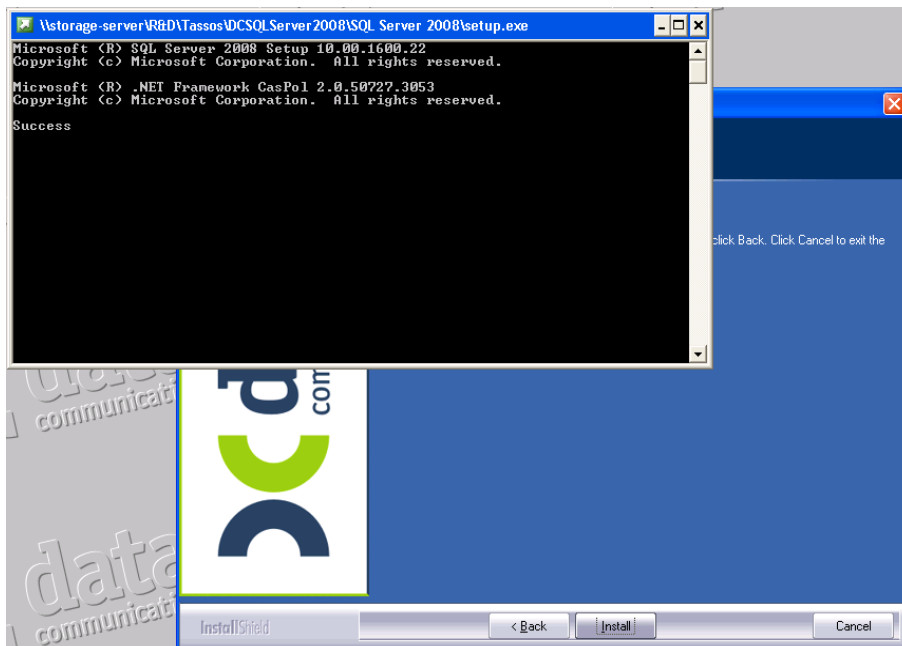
\\storage-server\R&D\Tassos\DCSQLServer2008\SQL Server 2008\setup.exe

Microsoft (R) SQL Server 2008 Setup 10.00.1600.22
Copyright (c) Microsoft Corporation. All rights reserved.

Microsoft (R) .NET Framework CasPol 2.0.50727.3053
Copyright (c) Microsoft Corporation. All rights reserved.

Success

click Back. Click Cancel to exit the

data communicati

data communicati

InstallShield

< Back

Install

Cancel